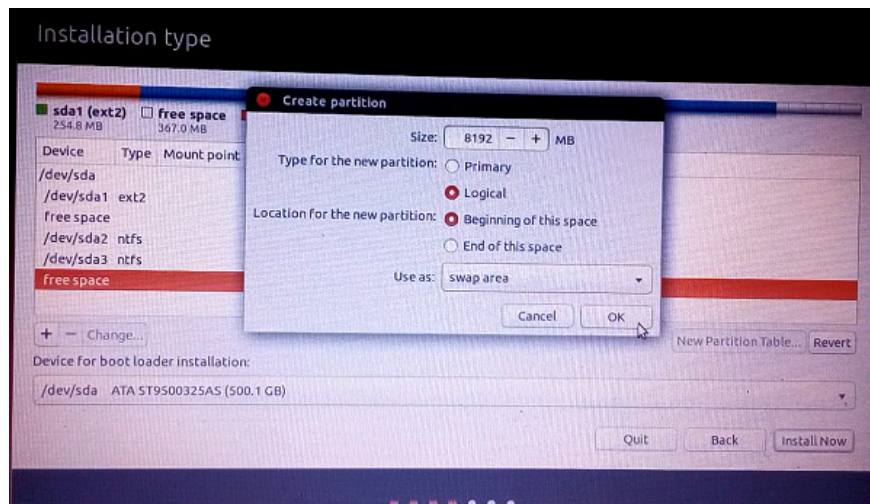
Installation type

sda1 (ext2) 254.8 MB
free space 367.0 MB

| Device | Type | Mount point |
|---|---|---|
| /dev/sda | | |
| /dev/sda1 | ext2 | |
| free space | | |
| /dev/sda2 | ntfs | |
| /dev/sda3 | ntfs | |
| free space | | |

+ − Change...

New Partition Table... Revert

Device for boot loader installation:

/dev/sda ATA ST9500325AS (500.1 GB)

Quit Back Install Now

Create partition

Size: 8192 − + MB

Type for the new partition: Primary
Logical

Location for the new partition: Beginning of this space
End of this space

Use as: swap area

Cancel OK